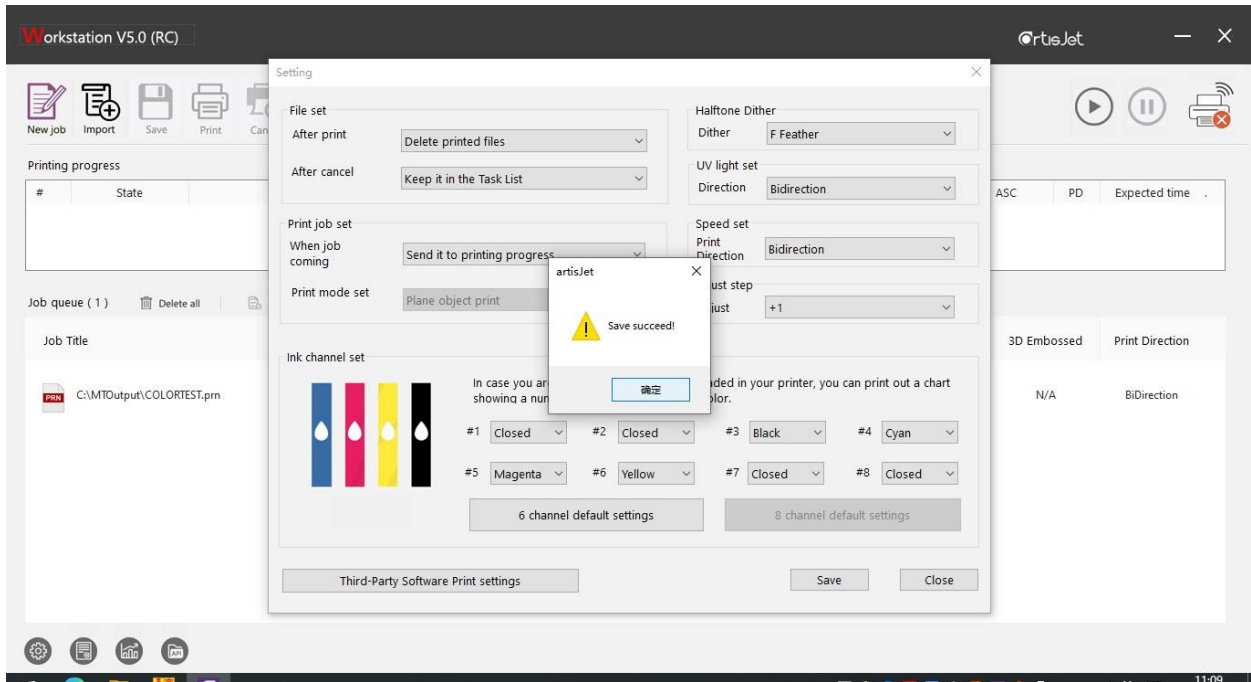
Workstation V5.0 (RC)

artisJet

New job Import Save Print Can

Printing progress

| # | State | ASC | PD | Expected time |
|---|---|---|---|---|

Job queue ( 1 ) Delete all

| Job Title | 3D Embossed | Print Direction |
|---|---|---|
| C:\MTOutput\COLORTEST.prn | N/A | BiDirection |

Setting

File set
After print Delete printed files
After cancel Keep it in the Task List

Print job set
When job coming Send it to printing progress
Print mode set Plane object print

Halftone Dither
Dither F Feather

UV light set
Direction Bidirection

Speed set
Print Direction Bidirection

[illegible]ust step
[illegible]just +1

Ink channel set
In case you ar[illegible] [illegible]aded in your printer, you can print out a chart showing a num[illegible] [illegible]olor.

#1 Closed #2 Closed #3 Black #4 Cyan
#5 Magenta #6 Yellow #7 Closed #8 Closed

6 channel default settings
8 channel default settings

Third-Party Software Print settings
Save
Close

artisJet
Save succeed!
确定

11:09